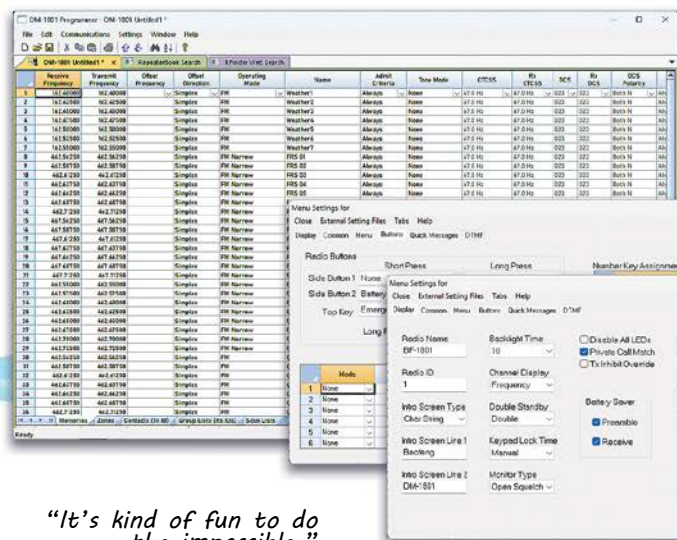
DM-1801 Programmer - DM-1801 Untitled1 *

File Edit Communications Settings Window Help

DM-1801 Untitled1 * RepeaterBook Search RFinder Web Search

| | Receive Frequency | Transmit Frequency | Offset Frequency | Offset Direction | Operating Mode | Name | Admit Criteria | Tone Mode | CTCSS | Rx CTCSS | DCS | Rx DCS | DCS Polarity |
|---|---|---|---|---|---|---|---|---|---|---|---|---|---|
| 1 | 162.40000 | 162.40000 | | Simplex | FM | Weather1 | Always | None | 67.0 Hz | 67.0 Hz | 023 | 023 | Both N |
| 2 | 162.42500 | 162.42500 | | Simplex | FM | Weather2 | Always | None | 67.0 Hz | 67.0 Hz | 023 | 023 | Both N |
| 3 | 162.45000 | 162.45000 | | Simplex | FM | Weather3 | Always | None | 67.0 Hz | 67.0 Hz | 023 | 023 | Both N |
| 4 | 162.47500 | 162.47500 | | Simplex | FM | Weather4 | Always | None | 67.0 Hz | 67.0 Hz | 023 | 023 | Both N |
| 5 | 162.50000 | 162.50000 | | Simplex | FM | Weather5 | Always | None | 67.0 Hz | 67.0 Hz | 023 | 023 | Both N |
| 6 | 162.52500 | 162.52500 | | Simplex | FM | Weather6 | Always | None | 67.0 Hz | 67.0 Hz | 023 | 023 | Both N |
| 7 | 162.55000 | 162.55000 | | Simplex | FM | Weather7 | Always | None | 67.0 Hz | 67.0 Hz | 023 | 023 | Both N |
| 8 | 462.56250 | 462.56250 | | Simplex | FM Narrow | FRS 01 | Always | None | 67.0 Hz | 67.0 Hz | 023 | 023 | Both N |
| 9 | 462.58750 | 462.58750 | | Simplex | FM Narrow | FRS 02 | Always | None | 67.0 Hz | 67.0 Hz | 023 | 023 | Both N |
| 10 | 462.61250 | 462.61250 | | Simplex | FM Narrow | FRS 03 | Always | None | 67.0 Hz | 67.0 Hz | 023 | 023 | Both N |
| 11 | 462.63750 | 462.63750 | | Simplex | FM Narrow | FRS 04 | Always | None | 67.0 Hz | 67.0 Hz | 023 | 023 | Both N |
| 12 | 462.66250 | 462.66250 | | Simplex | FM Narrow | FRS 05 | Always | None | 67.0 Hz | 67.0 Hz | 023 | 023 | Both N |

Memories Zones Contacts Group Lists Scan Lists

Ready

Menu Settings for

Close External Setting Files Tabs Help

Display Common Menu Buttons Quick Messages DTMF

Radio Buttons

Short Press Long Press Number Key Assignme

Side Button 1 None

Side Button 2 Battery

Top Key Emerg

Long F

| | Mode |
|---|---|
| 1 | None |
| 2 | None |
| 3 | None |
| 4 | None |
| 5 | None |
| 6 | None |

Menu Settings for

Close External Setting Files Tabs Help

Display Common Menu Buttons Quick Messages DTMF

Radio Name
BF-1801

Backlight Time
10

Disable All LEDs
Private Call Match
Tx Inhibit Override

Radio ID
1

Channel Display
Frequency

Intro Screen Type
Char String

Double Standby
Double

Battery Saver

Preamble

Receive

Intro Screen Line 1
Baofeng

Keypad Lock Time
Manual

Intro Screen Line 2
DM-1801

Monitor Type
Open Squelch

"It's kind of fun to do the impossible."